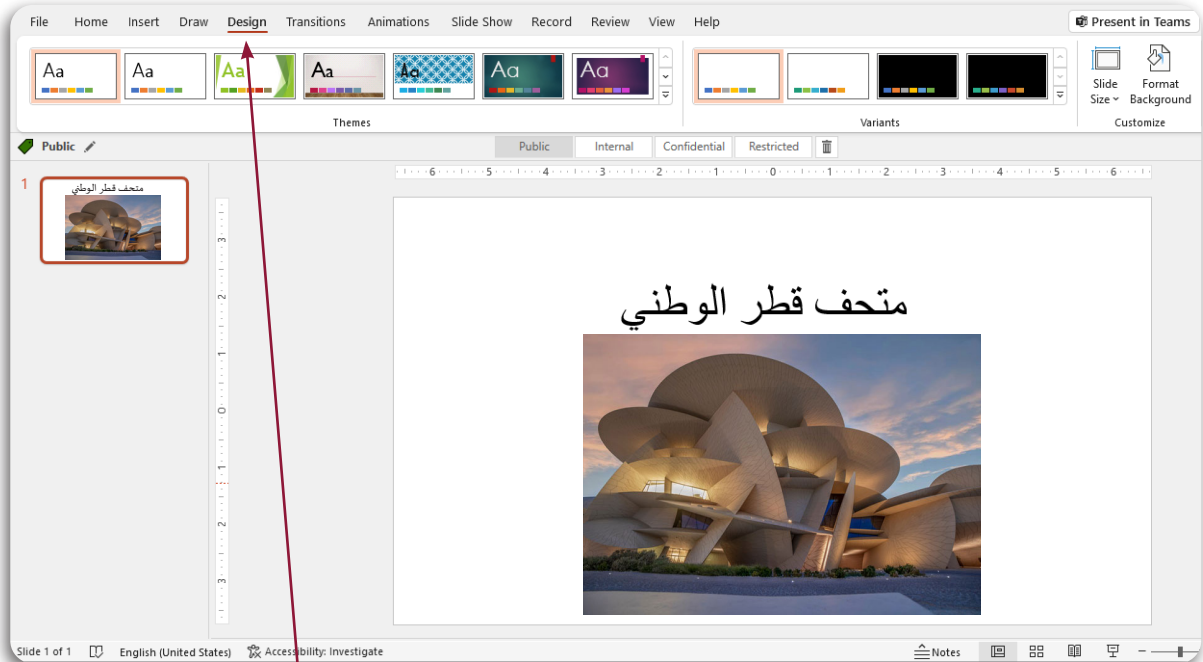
File Home Insert Draw Design Transitions Animations Slide Show Record Review View Help

Present in Teams

Aa Aa Aa Aa Aa Aa Aa

Themes

Variants

Slide Size

Format Background

Customize

Public

Public Internal Confidential Restricted

1

متحف قطر الوطني

6 5 4 3 2 1 0 1 2 3 4 5 6

3 2 1 0 1 2 3

متحف قطر الوطني

Slide 1 of 1 English (United States) Accessibility: Investigate Notes